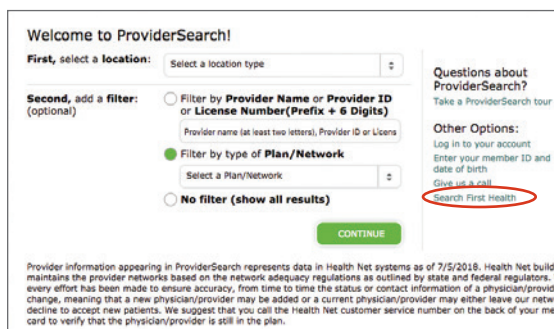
Welcome to ProviderSearch!

First, select a location: Select a location type

Second, add a filter: (optional)

Filter by Provider Name or Provider ID or License Number(Prefix + 6 Digits)

Provider name (at least two letters), Provider ID or Licens

Filter by type of Plan/Network

Select a Plan/Network

No filter (show all results)

CONTINUE

Questions about ProviderSearch?
Take a ProviderSearch tour

Other Options:
Log in to your account
Enter your member ID and date of birth
Give us a call
Search First Health

Provider information appearing in ProviderSearch represents data in Health Net systems as of 7/5/2018. Health Net build maintains the provider networks based on the network adequacy regulations as outlined by state and federal regulators. every effort has been made to ensure accuracy, from time to time the status or contact information of a physician/provid change, meaning that a new physician/provider may be added or a current physician/provider may either leave our netw decline to accept new patients. We suggest that you call the Health Net customer service number on the back of your me card to verify that the physician/provider is still in the plan.